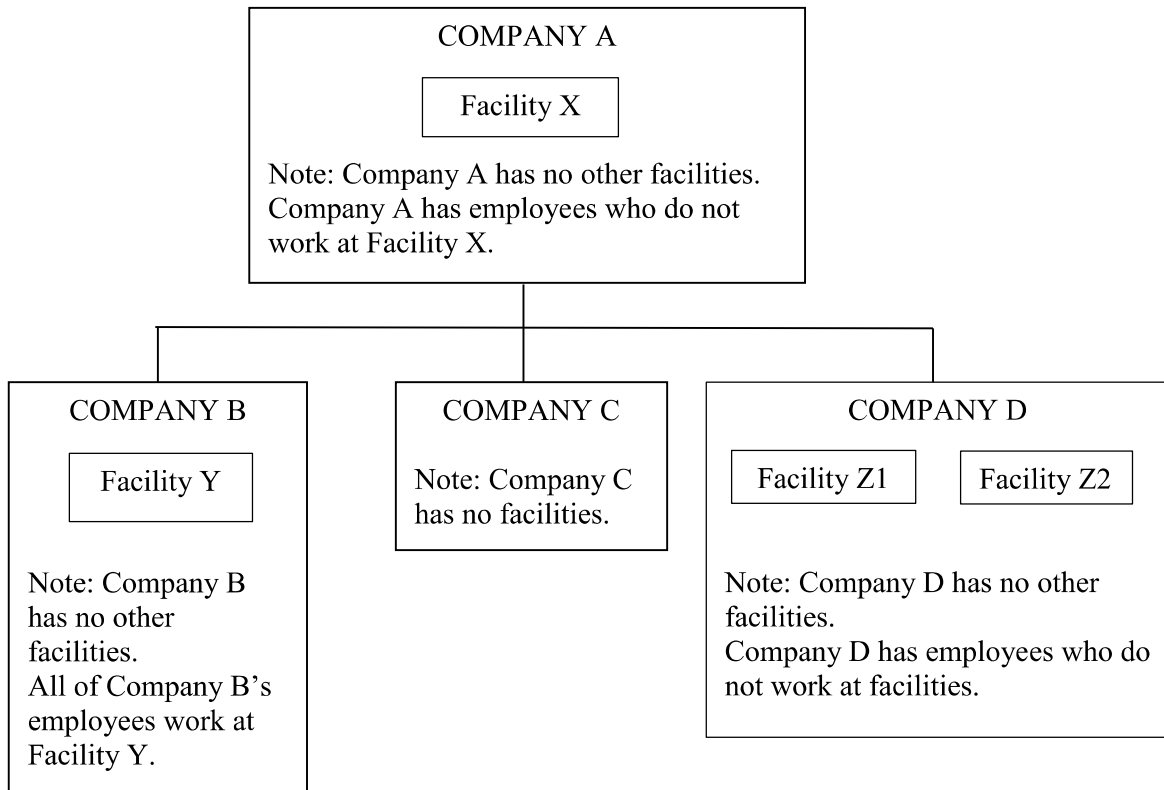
COMPANY A

Facility X

Note: Company A has no other facilities. Company A has employees who do not work at Facility X.

COMPANY B

Facility Y

Note: Company B has no other facilities.
All of Company B's employees work at Facility Y.

COMPANY C

Note: Company C has no facilities.

COMPANY D

Facility Z1

Facility Z2

Note: Company D has no other facilities.
Company D has employees who do not work at facilities.